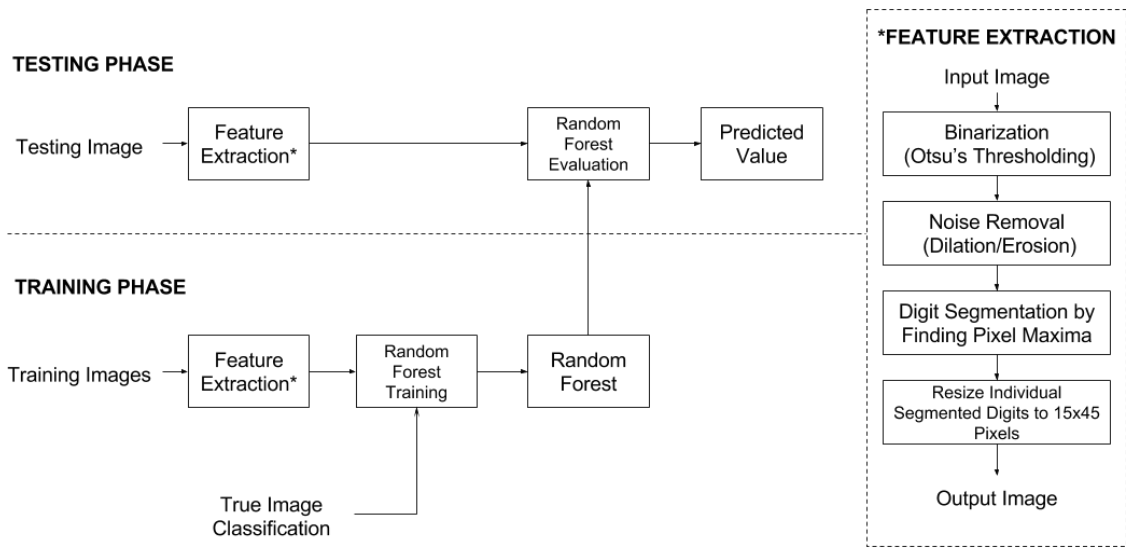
TESTING PHASE

Testing Image

Feature Extraction*

Random Forest Evaluation

Predicted Value

TRAINING PHASE

Training Images

Feature Extraction*

Random Forest Training

Random Forest

True Image Classification

*FEATURE EXTRACTION

Input Image

Binarization (Otsu's Thresholding)

Noise Removal (Dilation/Erosion)

Digit Segmentation by Finding Pixel Maxima

Resize Individual Segmented Digits to 15x45 Pixels

Output Image